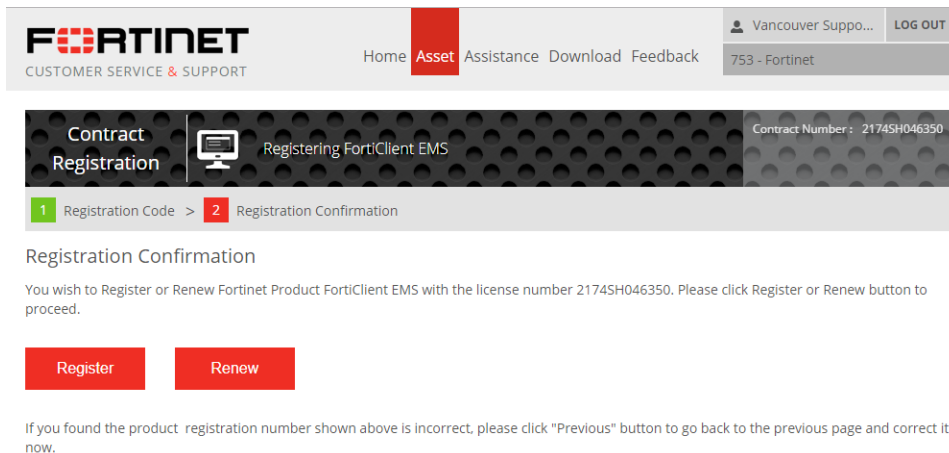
FORTINET
CUSTOMER SERVICE & SUPPORT

Home Asset Assistance Download Feedback

Vancouver Suppo... LOG OUT
753 - Fortinet

Contract Registration

Registering FortiClient EMS

Contract Number : 2174SH046350

1 Registration Code > 2 Registration Confirmation

Registration Confirmation

You wish to Register or Renew Fortinet Product FortiClient EMS with the license number 2174SH046350. Please click Register or Renew button to proceed.

Register Renew

If you found the product registration number shown above is incorrect, please click "Previous" button to go back to the previous page and correct it now.